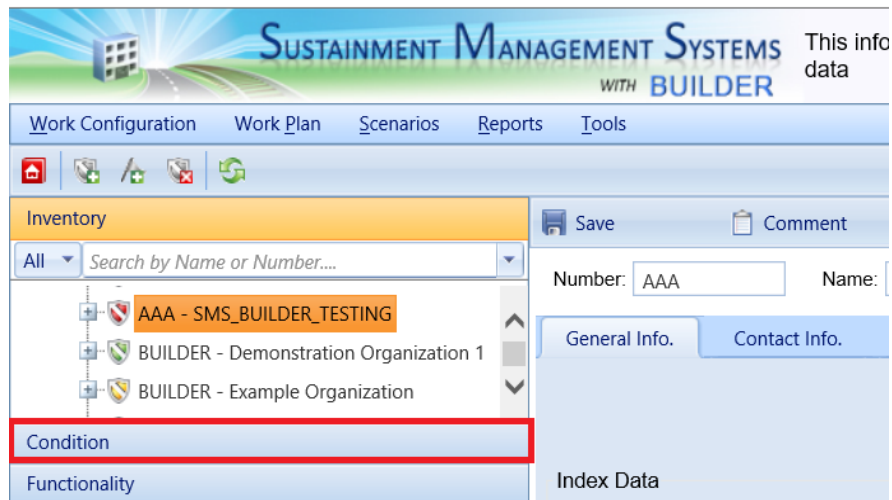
SUSTAINMENT MANAGEMENT SYSTEMS WITH BUILDER

This info data

Work Configuration Work Plan Scenarios Reports Tools

Inventory

All Search by Name or Number....

AAA - SMS_BUILDER_TESTING

BUILDER - Demonstration Organization 1

BUILDER - Example Organization

Condition

Functionality

Save Comment

Number: AAA Name:

General Info. Contact Info.

Index Data